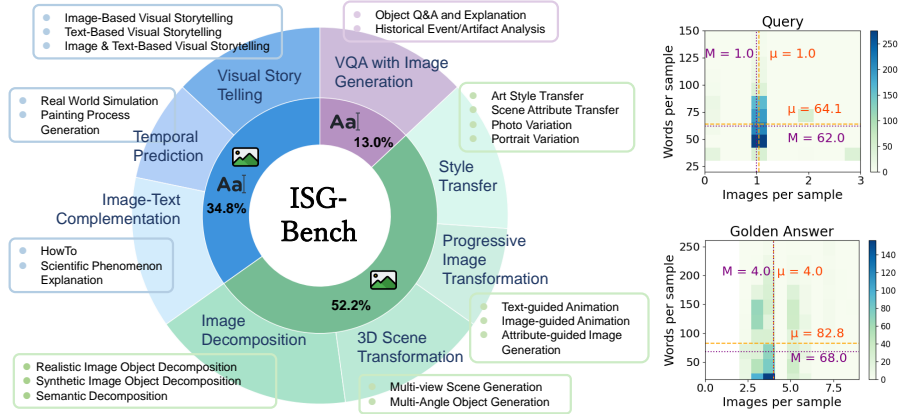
Image-Based Visual Storytelling
Text-Based Visual Storytelling
Image & Text-Based Visual Storytelling

Object Q&A and Explanation
Historical Event/Artifact Analysis

Real World Simulation
Painting Process Generation

Art Style Transfer
Scene Attribute Transfer
Photo Variation
Portrait Variation

Visual Story Telling

VQA with Image Generation

Temporal Prediction

Image-Text Complementation

Style Transfer

Progressive Image Transformation

Image Decomposition

3D Scene Transformation

Aa
13.0%

Aa
34.8%

52.2%

ISG-Bench

HowTo
Scientific Phenomenon Explanation

Text-guided Animation
Image-guided Animation
Attribute-guided Image Generation

Realistic Image Object Decomposition
Synthetic Image Object Decomposition
Semantic Decomposition

Multi-view Scene Generation
Multi-Angle Object Generation

Query
M = 1.0
$\mu$ = 1.0
$\mu$ = 64.1
M = 62.0
Words per sample
Images per sample
150
125
100
75
50
25
0
1
2
3
250
200
150
100
50
0

Golden Answer
M = 4.0
$\mu$ = 4.0
$\mu$ = 82.8
M = 68.0
Words per sample
Images per sample
250
200
150
100
50
0.0
2.5
5.0
7.5
140
120
100
80
60
40
20
0